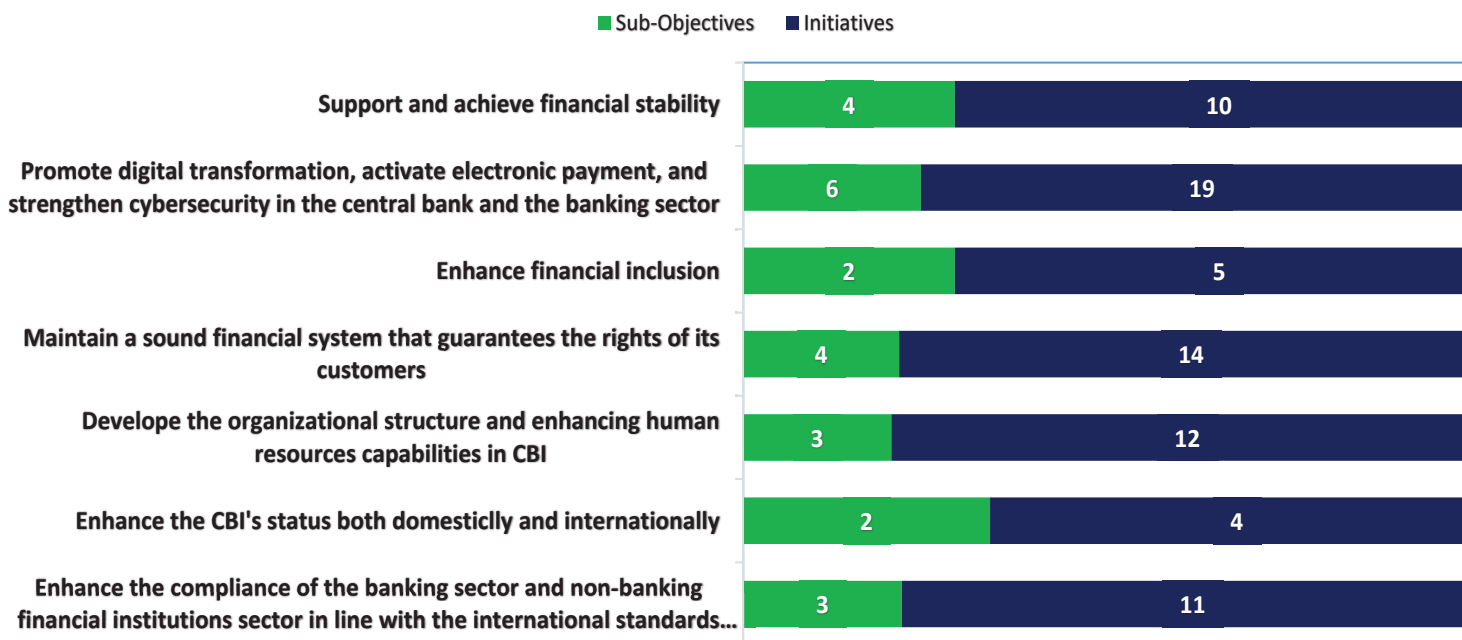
Sub-Objectives Initiatives

| | Sub-Objectives | Initiatives |
|---|---|---|
| Support and achieve financial stability | 4 | 10 |
| Promote digital transformation, activate electronic payment, and strengthen cybersecurity in the central bank and the banking sector | 6 | 19 |
| Enhance financial inclusion | 2 | 5 |
| Maintain a sound financial system that guarantees the rights of its customers | 4 | 14 |
| Develope the organizational structure and enhancing human resources capabilities in CBI | 3 | 12 |
| Enhance the CBI's status both domesticlly and internationally | 2 | 4 |
| Enhance the compliance of the banking sector and non-banking financial institutions sector in line with the international standards... | 3 | 11 |